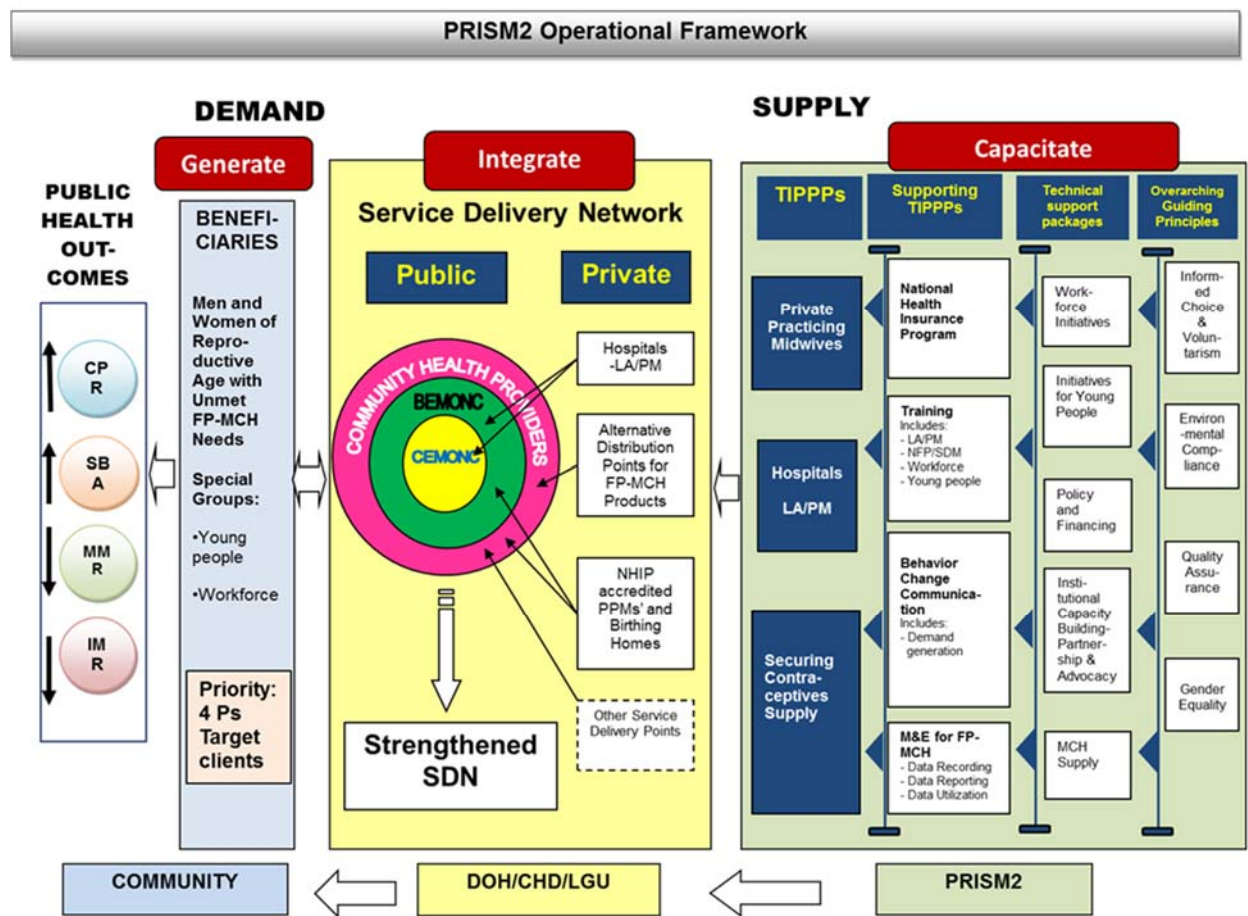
PRISM2 Operational Framework

DEMAND

SUPPLY

Generate

Integrate

Capacitate

PUBLIC HEALTH OUT-COMES

CP R

SB A

MM R

IM R

BENEFI-CIARIES

Men and Women of Reproductive Age with Unmet FP-MCH Needs

Special Groups:

•Young people

•Workforce

Priority: 4 Ps Target clients

Service Delivery Network

Public

Private

COMMUNITY HEALTH PROVIDERS

BEMONC

CEMONC

Hospitals -LA/PM

Alternative Distribution Points for FP-MCH Products

NHIP accredited PPMs' and Birthing Homes

Other Service Delivery Points

Strengthened SDN

TIPPPs

Supporting TIPPPs

Technical support packages

Overarching Guiding Principles

Private Practicing Midwives

Hospitals

LA/PM

Securing Contra-ceptives Supply

National Health Insurance Program

Training
Includes:
- LA/PM
- NFP/SDM
- Workforce
- Young people

Behavior Change Communica-tion
Includes:
- Demand generation

M&E for FP-MCH
- Data Recording
- Data Reporting
- Data Utilization

Work-force Initiatives

Initiatives for Young People

Policy and Financing

Insti-tutional Capacity Building-Partner-ship & Advocacy

MCH Supply

Inform-ed Choice & Volun-tarism

Environ-mental Compliance

Quality Assu-rance

Gender Equality

COMMUNITY

DOH/CHD/LGU

PRISM2